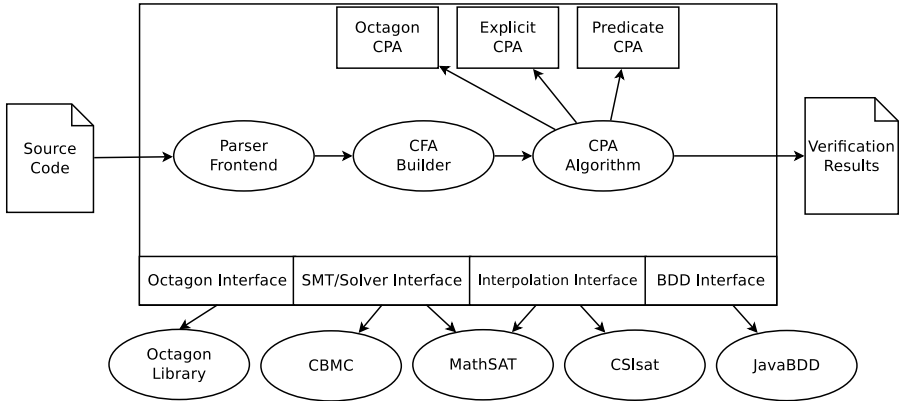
Octagon CPA

Explicit CPA

Predicate CPA

Source Code

Parser Frontend

CFA Builder

CPA Algorithm

Verification Results

Octagon Interface

SMT/Solver Interface

Interpolation Interface

BDD Interface

Octagon Library

CBMC

MathSAT

CSIsat

JavaBDD